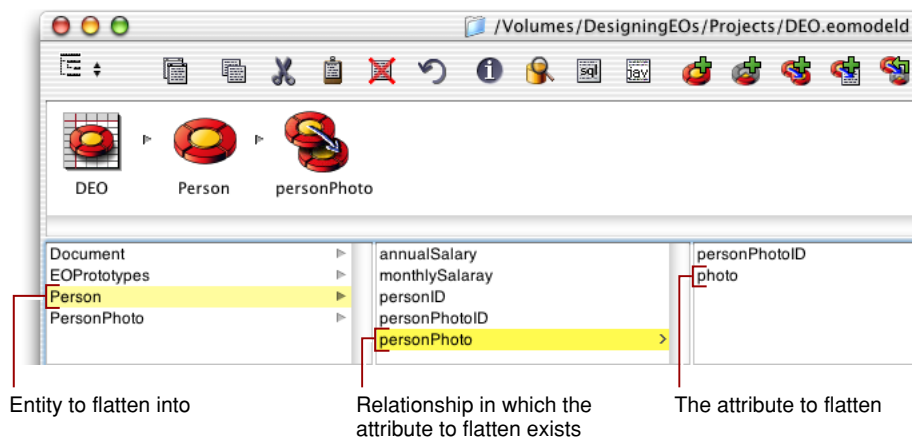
/Volumes/DesigningEOs/Projects/DEO.eomodeld

sql jav

DEO Person personPhoto

Document
EOPrototypes
Person
PersonPhoto

annualSalary
monthlySalaray
personID
personPhotoID
personPhoto

personPhotoID
photo

Entity to flatten into

Relationship in which the attribute to flatten exists

The attribute to flatten